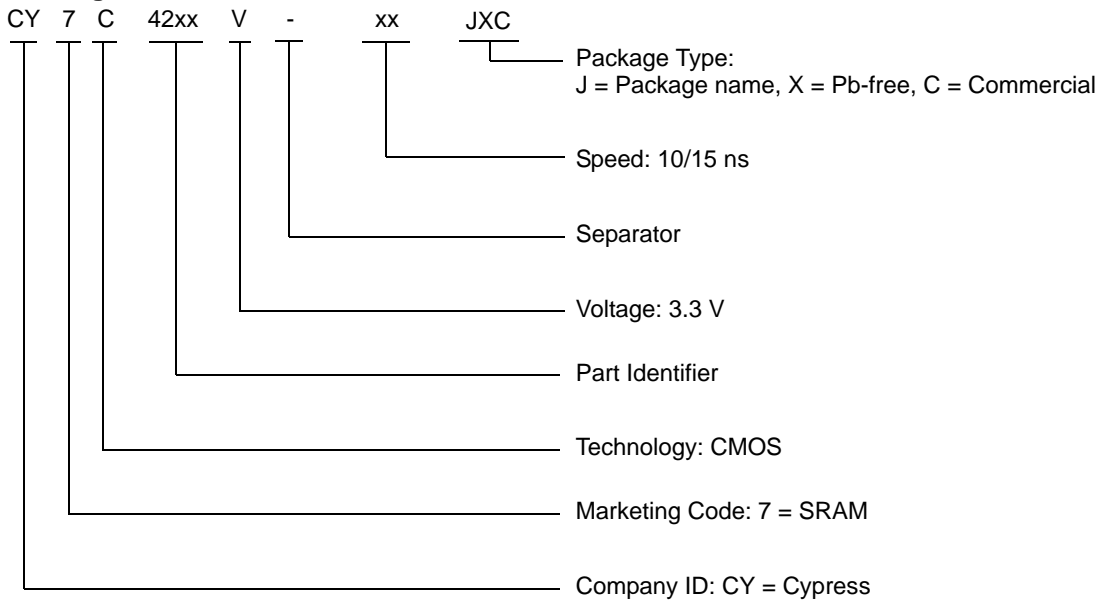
CY 7 C 42xx V - xx JXC

Package Type:
J = Package name, X = Pb-free, C = Commercial

Speed: 10/15 ns

Separator

Voltage: 3.3 V

Part Identifier

Technology: CMOS

Marketing Code: 7 = SRAM

Company ID: CY = Cypress